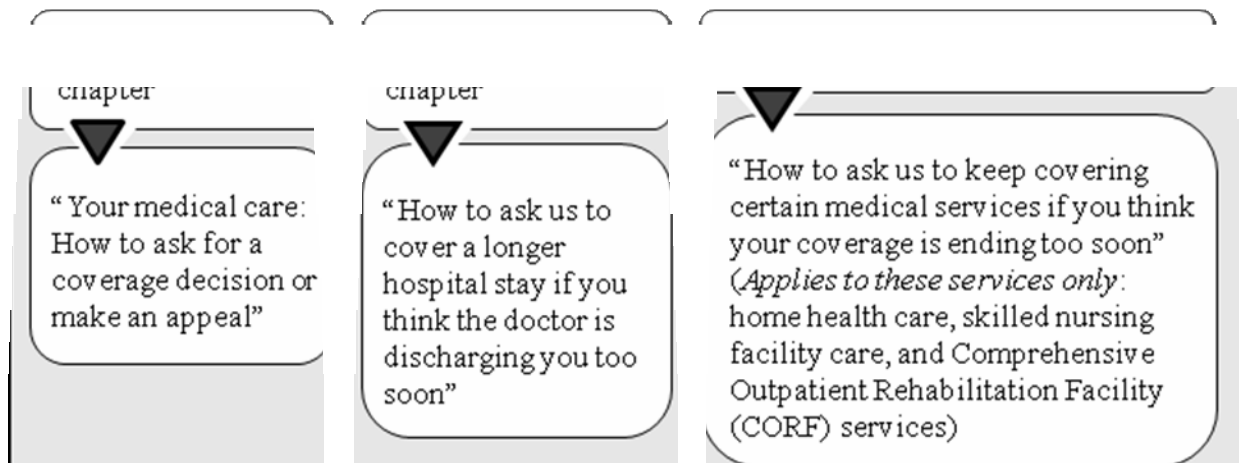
chapter

" Your medical care: How to ask for a coverage decision or make an appeal"

chapter

"How to ask us to cover a longer hospital stay if you think the doctor is discharging you too soon"

"How to ask us to keep covering certain medical services if you think your coverage is ending too soon" (*Applies to these services only*: home health care, skilled nursing facility care, and Comprehensive Outpatient Rehabilitation Facility (CORF) services)